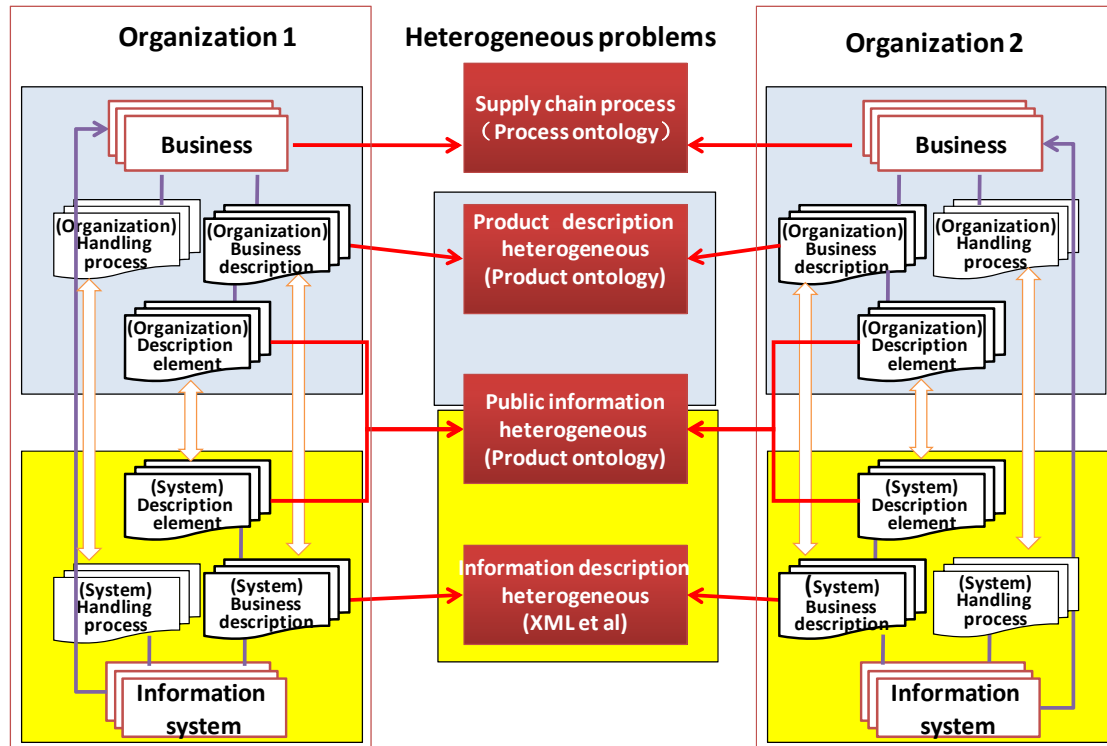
Organization 1

Business

(Organization) Handling process

(Organization) Business description

(Organization) Description element

(System) Description element

(System) Handling process

(System) Business description

Information system

Heterogeneous problems

Supply chain process （Process ontology）

Product description heterogeneous (Product ontology)

Public information heterogeneous (Product ontology)

Information description heterogeneous (XML et al)

Organization 2

Business

(Organization) Business description

(Organization) Handling process

(Organization) Description element

(System) Description element

(System) Business description

(System) Handling process

Information system